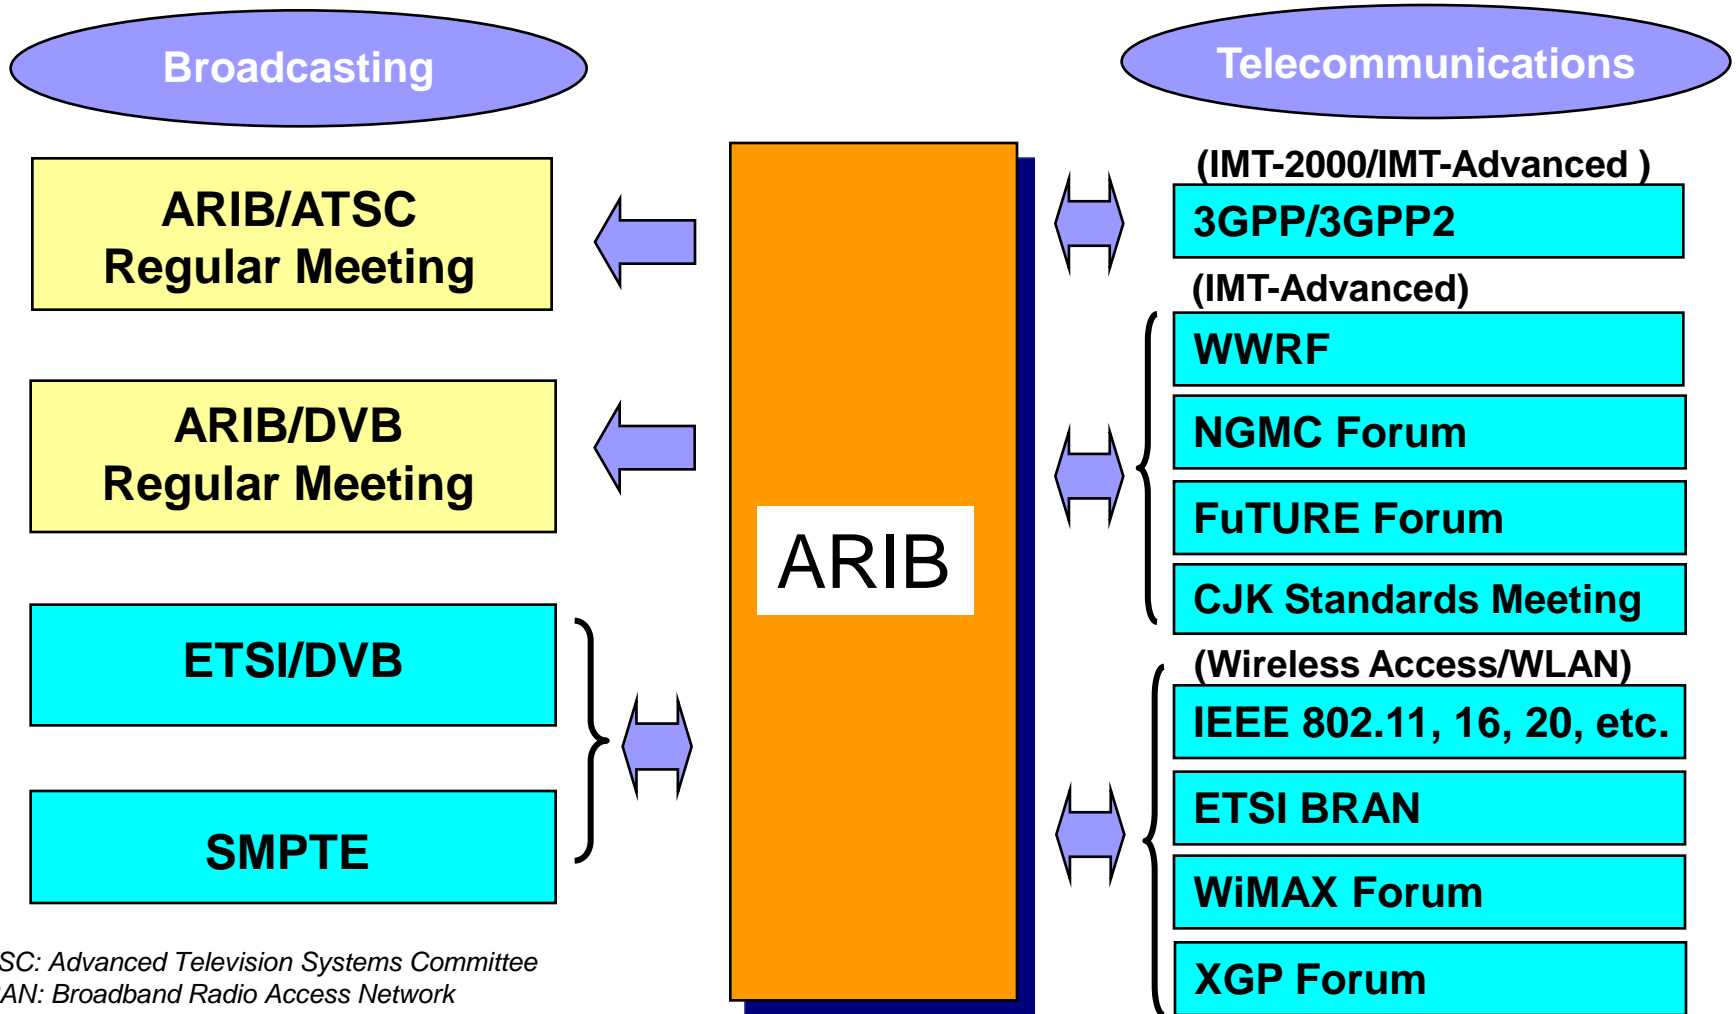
Broadcasting

Telecommunications

ARIB/ATSC Regular Meeting

ARIB/DVB Regular Meeting

ETSI/DVB

SMPTE

ARIB

(IMT-2000/IMT-Advanced )

3GPP/3GPP2

(IMT-Advanced)

WWRF

NGMC Forum

FuTURE Forum

CJK Standards Meeting

(Wireless Access/WLAN)

IEEE 802.11, 16, 20, etc.

ETSI BRAN

WiMAX Forum

XGP Forum

SC: Advanced Television Systems Committee
AN: Broadband Radio Access Network